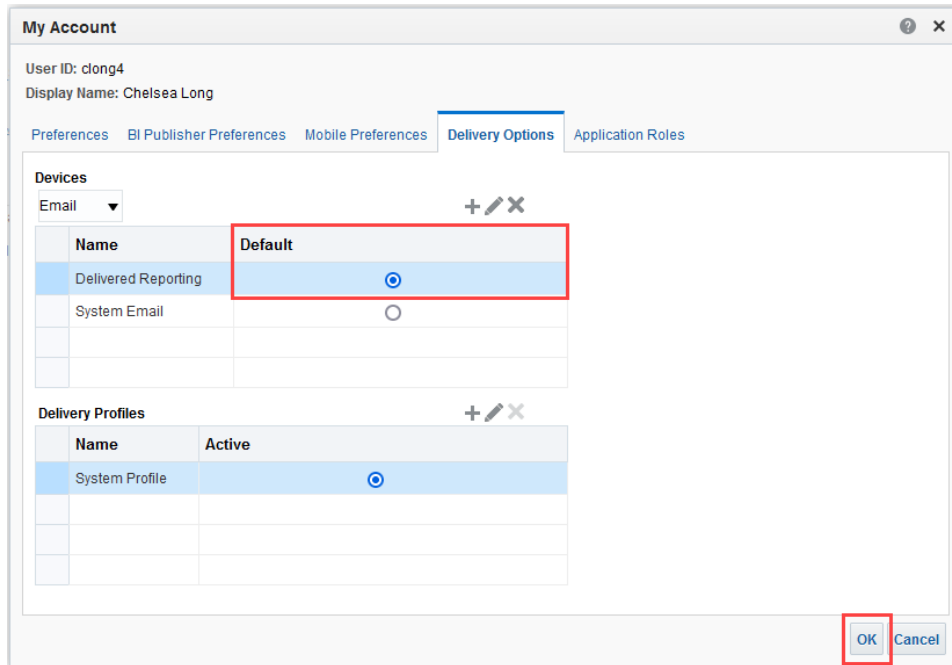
My Account

User ID: clong4
Display Name: Chelsea Long

Preferences BI Publisher Preferences Mobile Preferences Delivery Options Application Roles

Devices
Email

| | Name | Default |
|---|---|---|
| | Delivered Reporting | |
| | System Email | |
| | | |
| | | |

Delivery Profiles

| | Name | Active |
|---|---|---|
| | System Profile | |
| | | |
| | | |
| | | |

OK Cancel